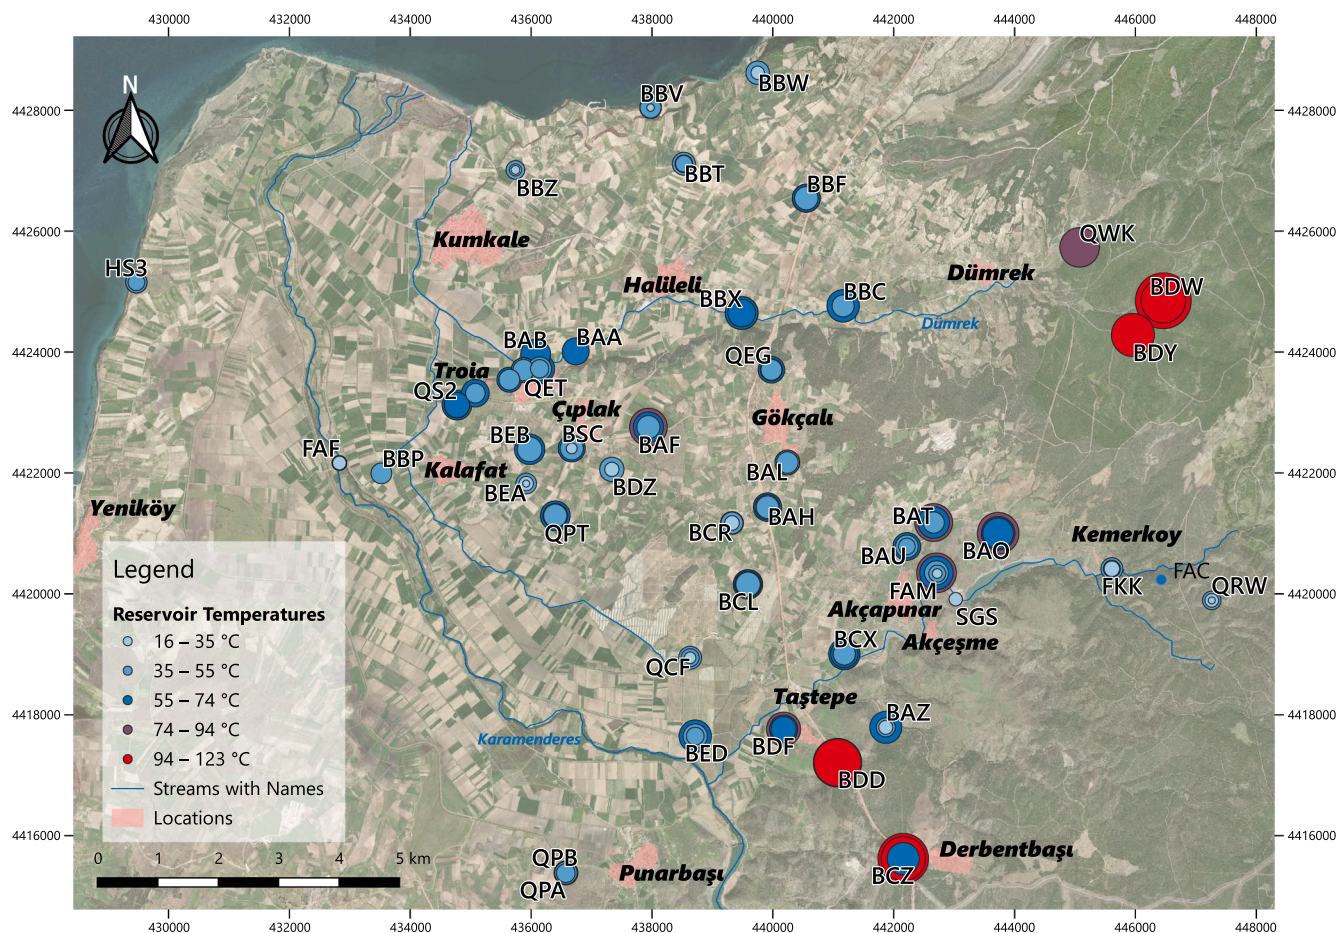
430000 432000 434000 436000 438000 440000 442000 444000 446000 448000

4428000
4426000
4424000
4422000
4420000
4418000
4416000

N

BBV BBW
BBZ BBT
BBF
Kumkale
QWK
HS3
Dümrek
BDW
Halileli
BBX BBC
Dümrek
BAB BAA
QEG
BDY
Troia
QS2 QET
Çıplak
Gökçalı
BEB BSC
BAF
FAF
BBP
Kalafat
BAL
BEA
BDZ
Yeniköy
BAH
QPT
BCR
BAT
Kemerkoy
BAU
BAO
FAM
FKK FAC
QRW
BCL
Akçapunar
SGS
BCX
Akçeşme
QCF
Taştepe
BAZ
Karamenderes
BED
BDF
BDD
Derbentbaşı
QPB
Punarbaşı
QPA
BCZ

Legend
Reservoir Temperatures
16 – 35 °C
35 – 55 °C
55 – 74 °C
74 – 94 °C
94 – 123 °C
Streams with Names
Locations

0 1 2 3 4 5 km